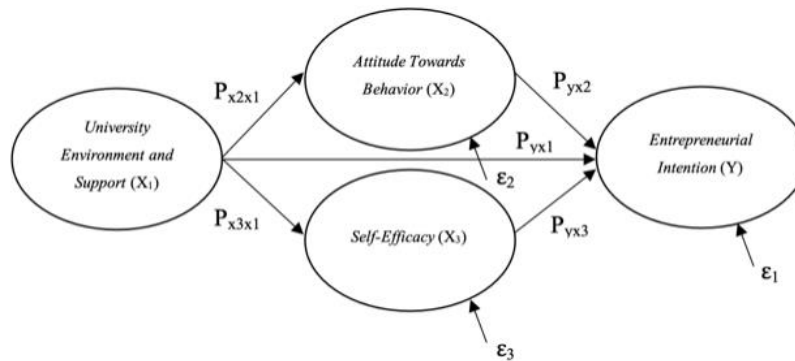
University Environment and Support ($X_1$)

$P_{x2x1}$

Attitude Towards Behavior ($X_2$)

$P_{yx2}$

$P_{yx1}$

$\varepsilon_2$

$P_{x3x1}$

Self-Efficacy ($X_3$)

$P_{yx3}$

Entrepreneurial Intention (Y)

$\varepsilon_1$

$\varepsilon_3$